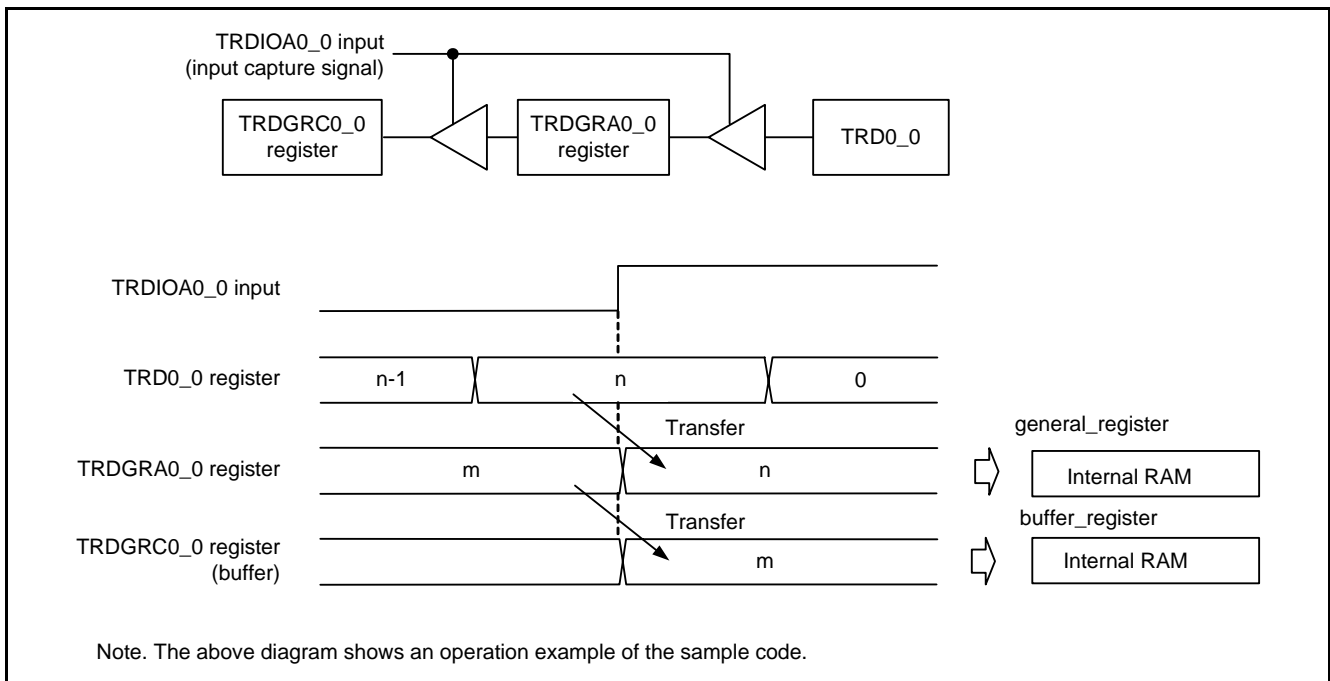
TRDIOA0_0 input
(input capture signal)

TRDGRC0_0 register

TRDGRA0_0 register

TRD0_0

TRDIOA0_0 input

TRD0_0 register

n-1

n

0

Transfer

general_register

TRDGRA0_0 register

m

n

Internal RAM

Transfer

buffer_register

TRDGRC0_0 register (buffer)

m

Internal RAM

Note. The above diagram shows an operation example of the sample code.